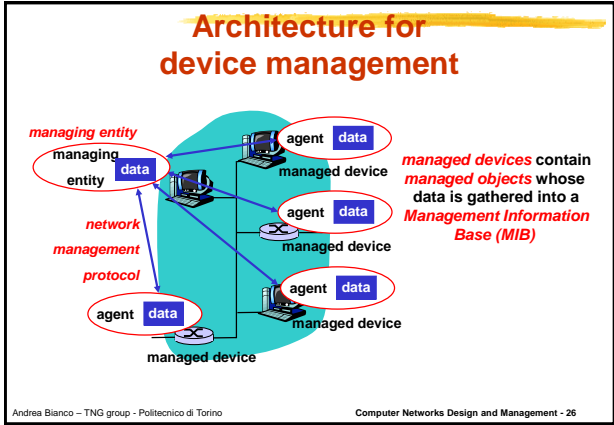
Architecture for device management

managing entity

managing entity data

agent data

managed device

agent data

managed device

agent data

managed device

network management protocol

agent data

managed device

managed devices contain managed objects whose data is gathered into a Management Information Base (MIB)

Andrea Bianco – TNG group - Politecnico di Torino

Computer Networks Design and Management - 26